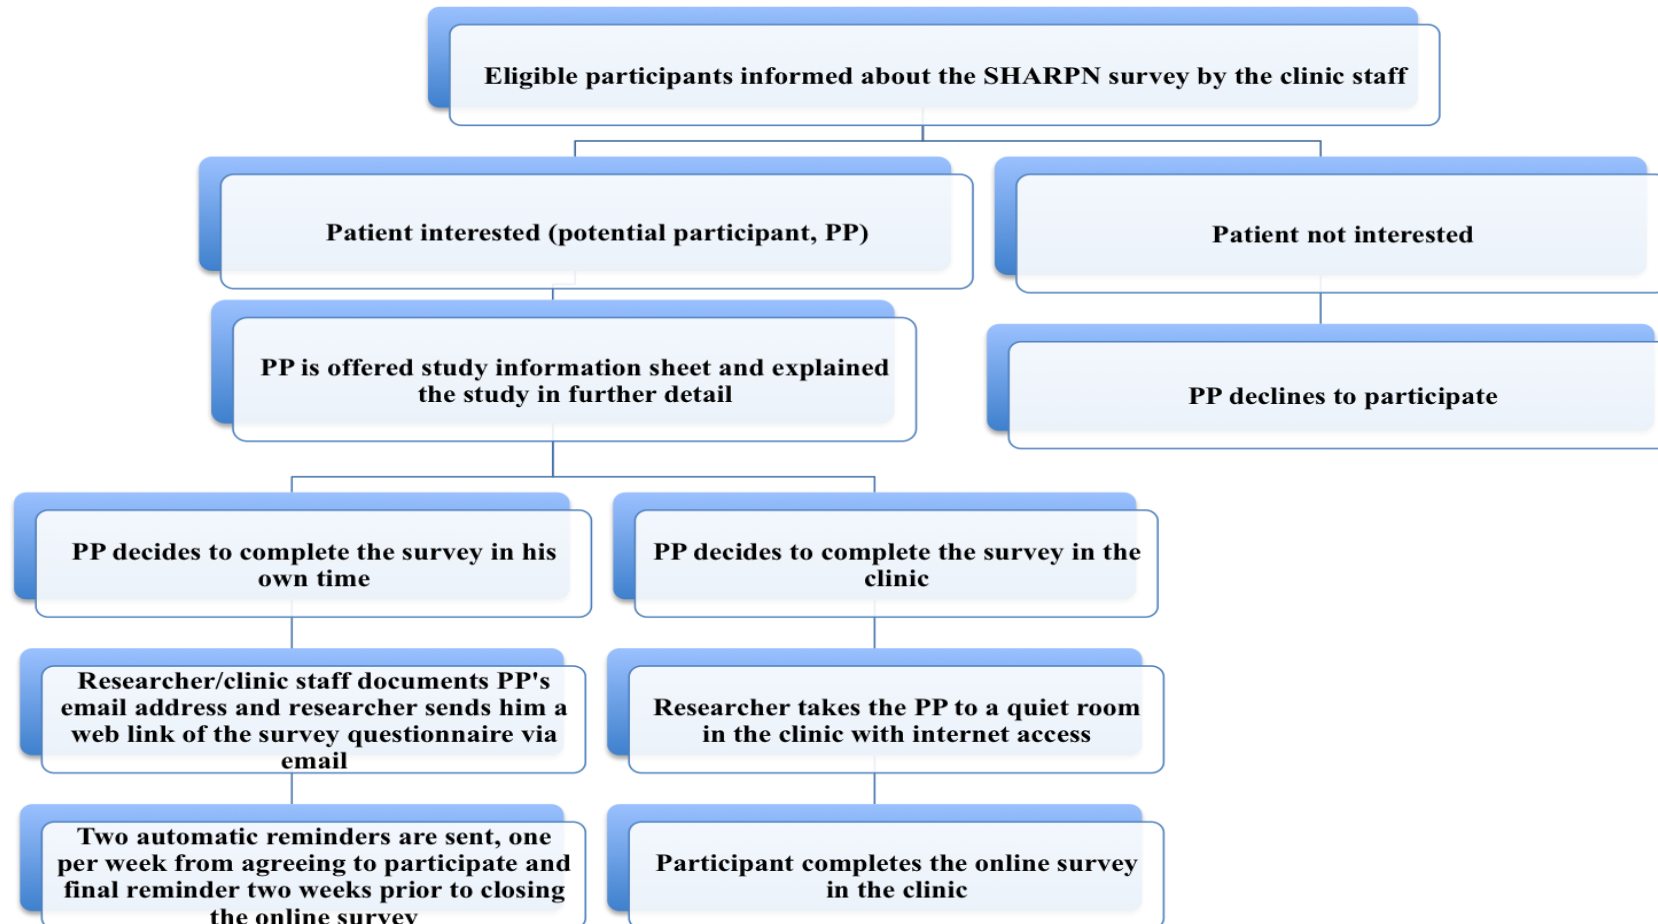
Eligible participants informed about the SHARPN survey by the clinic staff

Patient interested (potential participant, PP)

Patient not interested

PP is offered study information sheet and explained the study in further detail

PP declines to participate

PP decides to complete the survey in his own time

PP decides to complete the survey in the clinic

Researcher/clinic staff documents PP's email address and researcher sends him a web link of the survey questionnaire via email

Researcher takes the PP to a quiet room in the clinic with internet access

Two automatic reminders are sent, one per week from agreeing to participate and final reminder two weeks prior to closing the online survey

Participant completes the online survey in the clinic